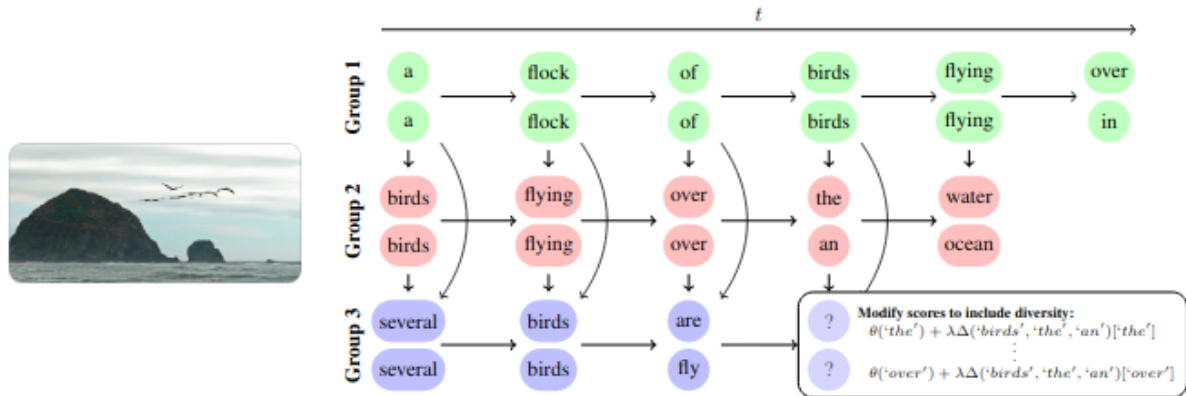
$t$

Group 1
a flock of birds flying over
a flock of birds flying in

Group 2
birds flying over the water
birds flying over an ocean

Group 3
several birds are ?
several birds fly ?

Modify scores to include diversity:
$\theta(\text{'}the\text{'}) + \lambda\Delta(\text{'}birds\text{'}, \text{'}the\text{'}, \text{'}an\text{'})[\text{'}the\text{'}]$
$\vdots$
$\theta(\text{'}over\text{'}) + \lambda\Delta(\text{'}birds\text{'}, \text{'}the\text{'}, \text{'}an\text{'})[\text{'}over\text{'}]$